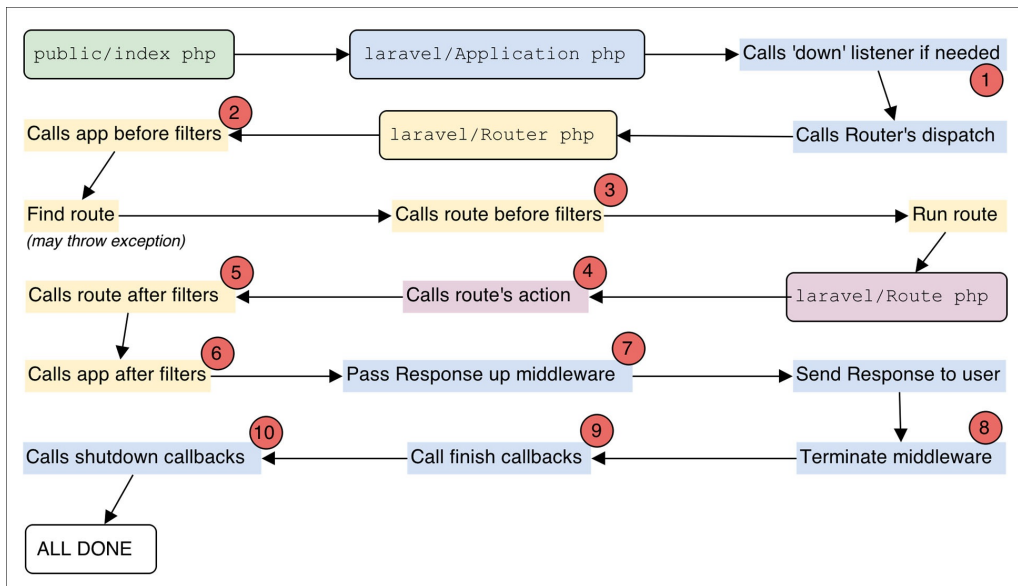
public/index php

laravel/Application php

Calls 'down' listener if needed

1

Calls Router's dispatch

laravel/Router php

2

Calls app before filters

Find route

(may throw exception)

3

Calls route before filters

Run route

laravel/Route php

4

Calls route's action

5

Calls route after filters

6

Calls app after filters

7

Pass Response up middleware

Send Response to user

8

Terminate middleware

9

Call finish callbacks

10

Calls shutdown callbacks

ALL DONE